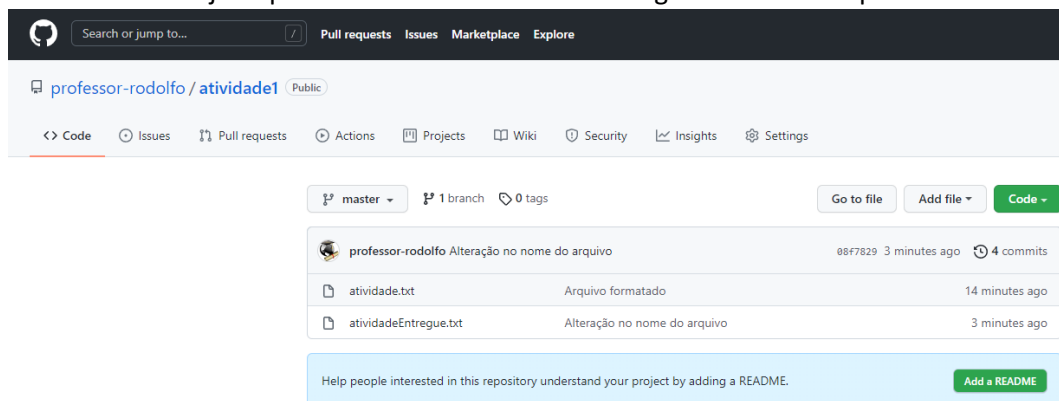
Search or jump to... /
Pull requests Issues Marketplace Explore

professor-rodolfo / atividade1 Public

Code Issues Pull requests Actions Projects Wiki Security Insights Settings

master 1 branch 0 tags
Go to file Add file Code

professor-rodolfo Alteração no nome do arquivo 08f7829 3 minutes ago 4 commits

| | | |
|---|---|---|
| atividade.txt | Arquivo formatado | 14 minutes ago |
| atividadeEntregue.txt | Alteração no nome do arquivo | 3 minutes ago |

Help people interested in this repository understand your project by adding a README. Add a README